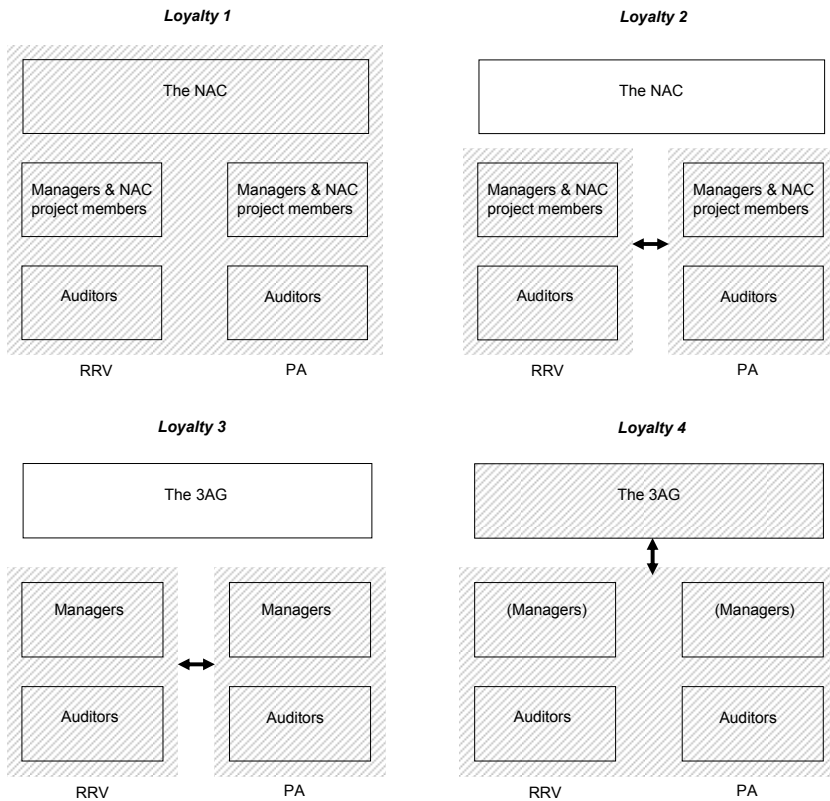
Loyalty 1

The NAC

Managers & NAC project members

Managers & NAC project members

Auditors

Auditors

RRV

PA

Loyalty 2

The NAC

Managers & NAC project members

Managers & NAC project members

Auditors

Auditors

RRV

PA

Loyalty 3

The 3AG

Managers

Managers

Auditors

Auditors

RRV

PA

Loyalty 4

The 3AG

(Managers)

(Managers)

Auditors

Auditors

RRV

PA